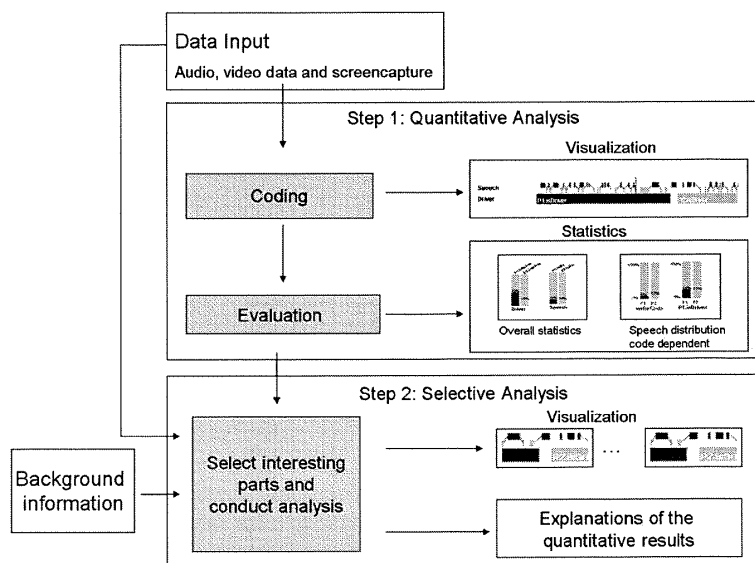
Data Input
Audio, video data and screencapture

Step 1: Quantitative Analysis

Coding

Visualization

Speech
Driver

Evaluation

Statistics

Overall statistics

Speech distribution code dependent

Step 2: Selective Analysis

Background information

Select interesting parts and conduct analysis

Visualization

...

Explanations of the quantitative results